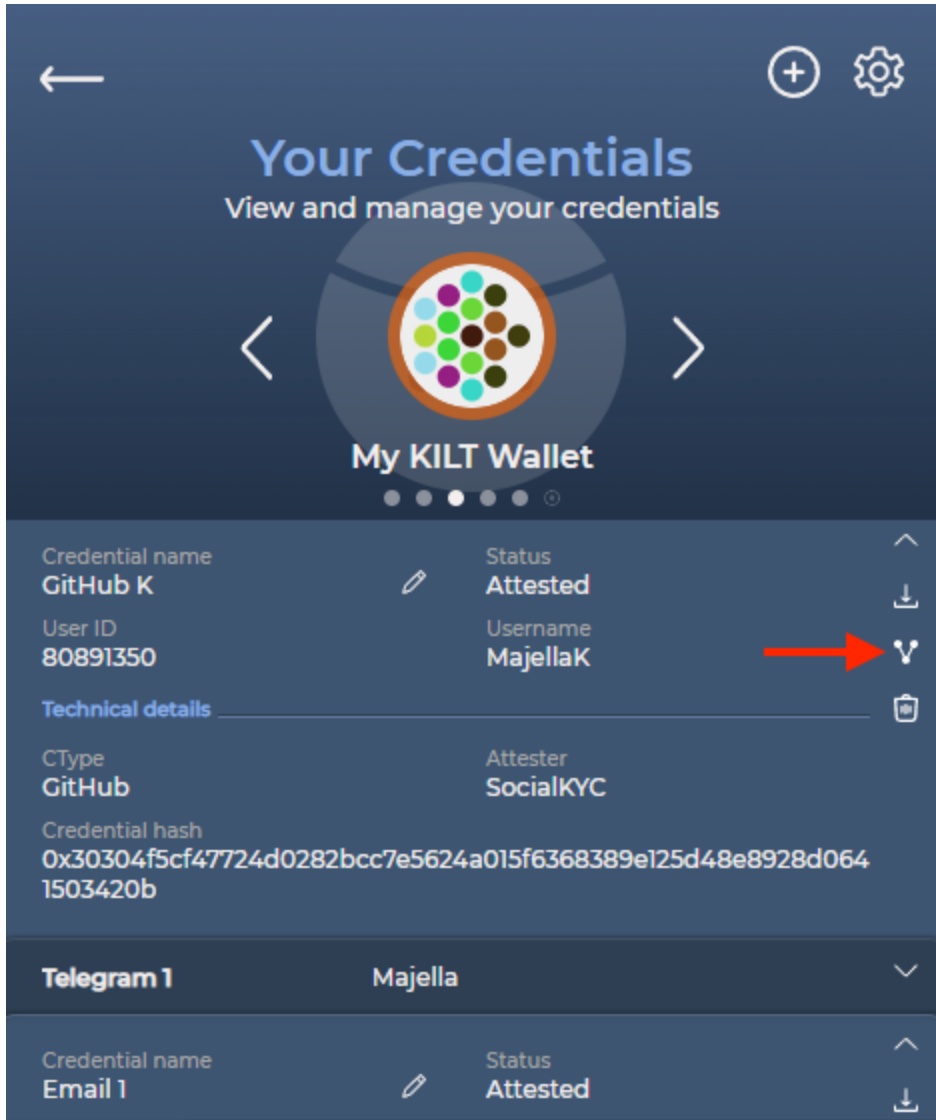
Your Credentials

View and manage your credentials

My KILT Wallet

Credential name
GitHub K

Status
Attested

User ID
80891350

Username
MajellaK

Technical details

CType
GitHub

Attester
SocialKYC

Credential hash
0x30304f5cf47724d0282bcc7e5624a015f6368389e125d48e8928d0641503420b

Telegram 1 Majella

Credential name
Email 1

Status
Attested